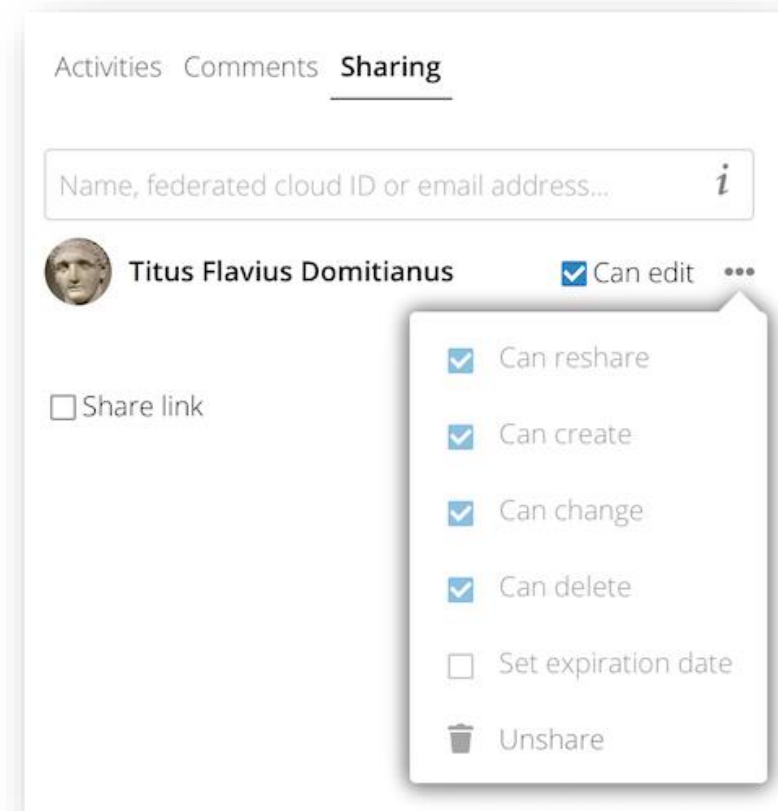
Activities Comments Sharing

Name, federated cloud ID or email address... i

Titus Flavius Domitianus

Can edit •••

Can reshare

Can create

Can change

Can delete

Set expiration date

Unshare

Share link